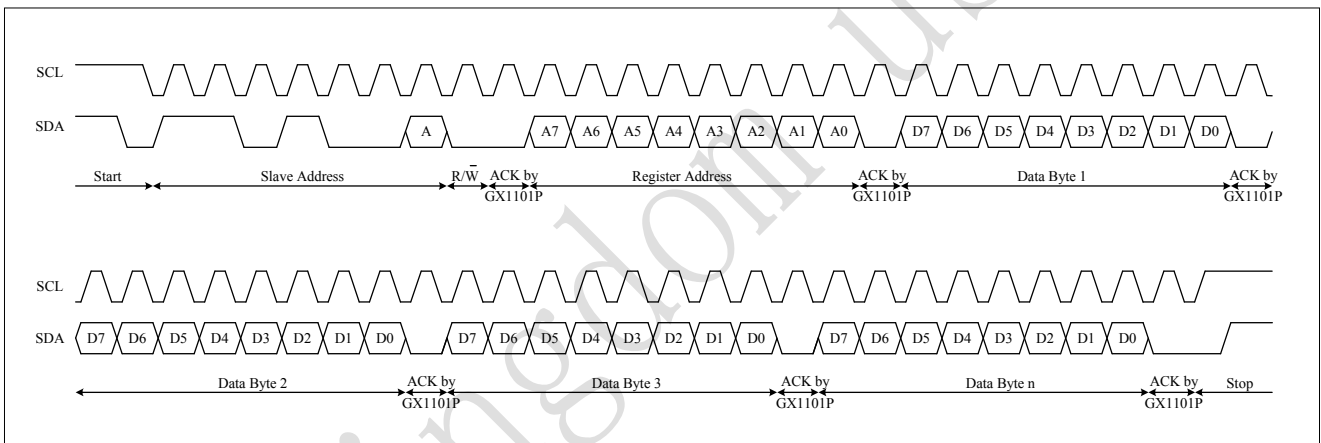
SCL

SDA

A

A7 A6 A5 A4 A3 A2 A1 A0

D7 D6 D5 D4 D3 D2 D1 D0

Start

Slave Address

R/$\overline{W}$

ACK by GX1101P

Register Address

ACK by GX1101P

Data Byte 1

ACK by GX1101P

SCL

SDA

D7 D6 D5 D4 D3 D2 D1 D0

D7 D6 D5 D4 D3 D2 D1 D0

D7 D6 D5 D4 D3 D2 D1 D0

Data Byte 2

ACK by GX1101P

Data Byte 3

ACK by GX1101P

Data Byte n

ACK by GX1101P

Stop